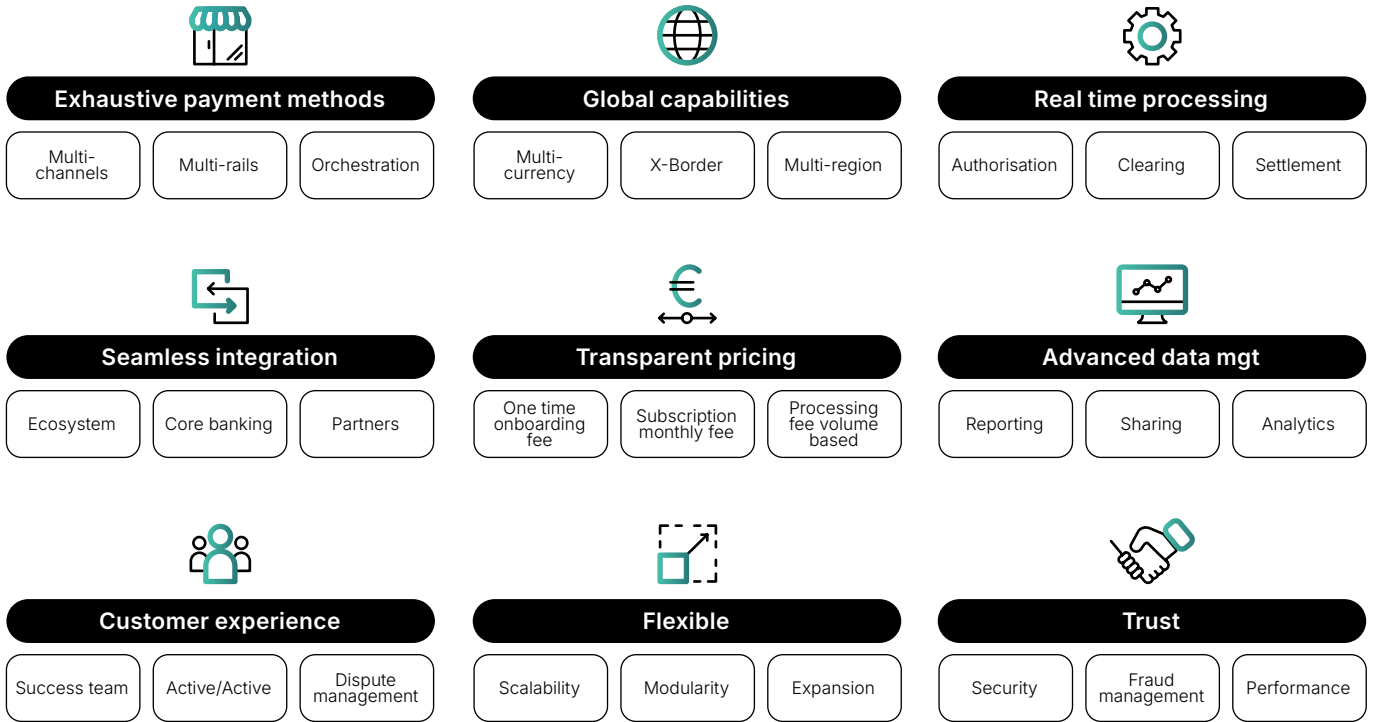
Exhaustive payment methods

Multi-channels

Multi-rails

Orchestration

Global capabilities

Multi-currency

X-Border

Multi-region

Real time processing

Authorisation

Clearing

Settlement

Seamless integration

Ecosystem

Core banking

Partners

Transparent pricing

One time onboarding fee

Subscription monthly fee

Processing fee volume based

Advanced data mgt

Reporting

Sharing

Analytics

Customer experience

Success team

Active/Active

Dispute management

Flexible

Scalability

Modularity

Expansion

Trust

Security

Fraud management

Performance